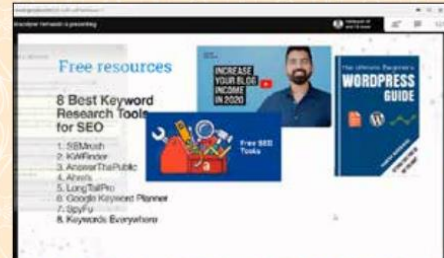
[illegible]

Kuldeep Dhiman is presenting

Free resources

8 Best Keyword Research Tools for SEO

1. SEMrush
2. KWFinder
3. AnswerThePublic
4. Ahrefs
5. LongTailPro
6. Google Keyword Planner
7. SpyFu
8. Keywords Everywhere

INCREASE YOUR BLOG INCOME IN 2020

Free SEO Tools

The Ultimate Beginner's WORDPRESS GUIDE